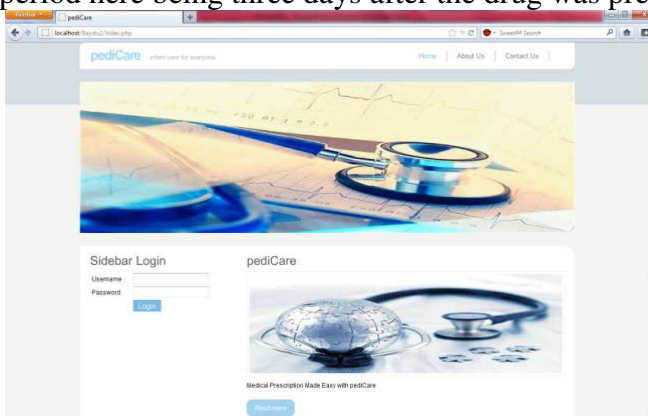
period here being three days after the drug was pre

Firefox

pediCare

+

localhost/Baystu2/index.php

SweetIM Search

pediCare

Home

About Us

Contact Us

Sidebar Login

Username

Password

Login

pediCare

Medical Prescription Made Easy with pediCare

Read more